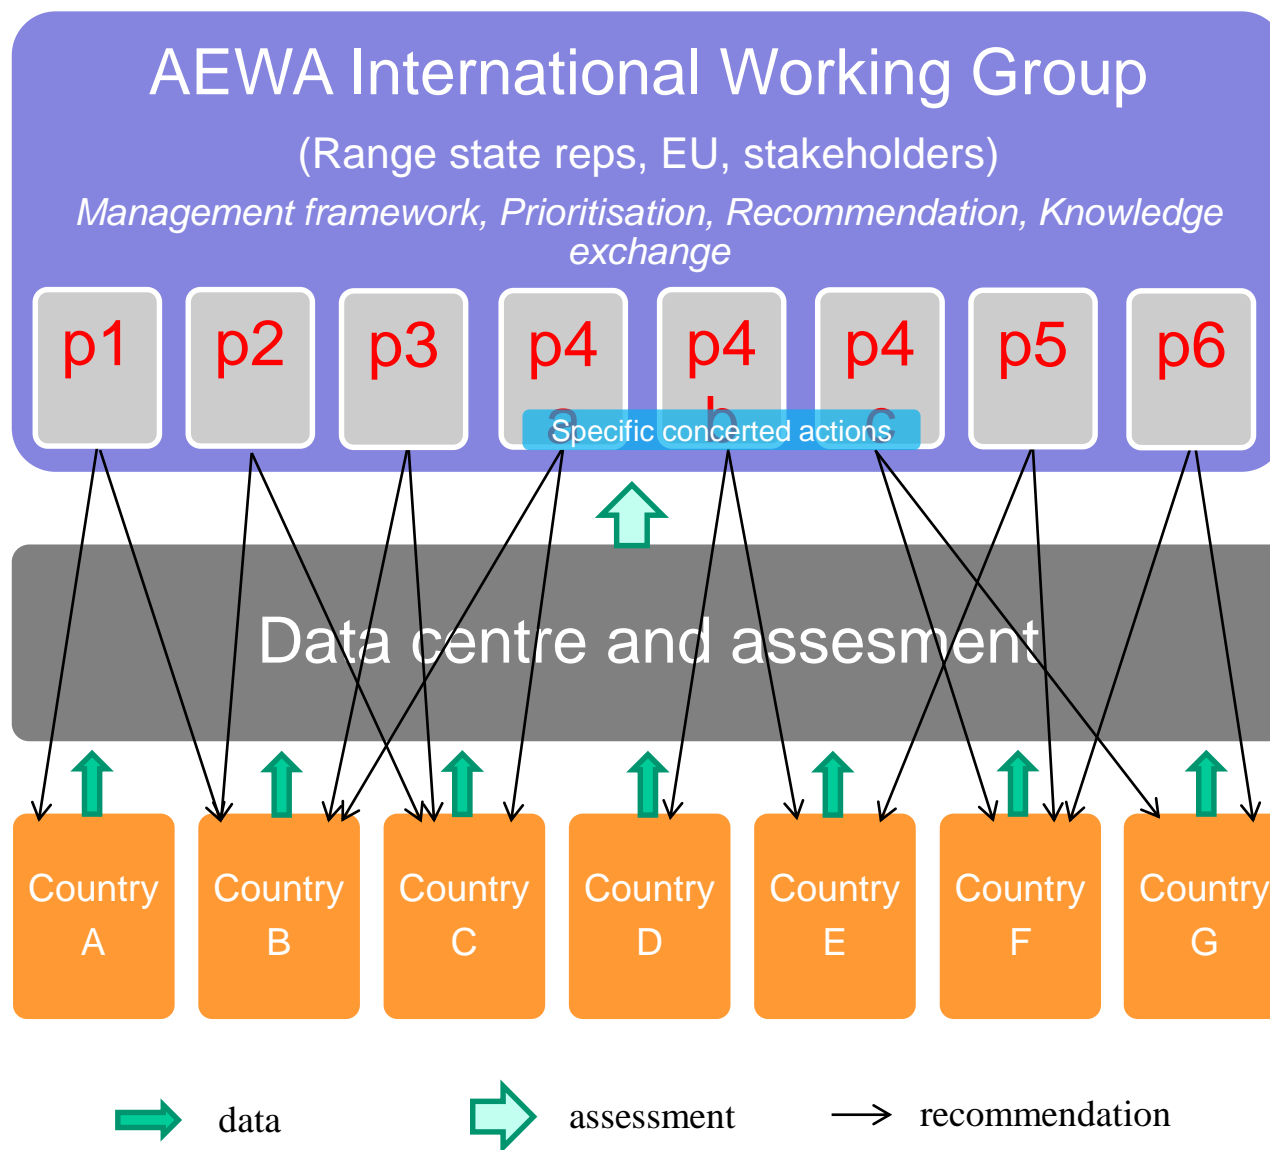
AEWA International Working Group

(Range state reps, EU, stakeholders)

*Management framework, Prioritisation, Recommendation, Knowledge exchange*

p1

p2

p3

p4 a

p4 b

p4 c

p5

p6

Specific concerted actions

Data centre and assesment

Country A

Country B

Country C

Country D

Country E

Country F

Country G

data

assessment

recommendation